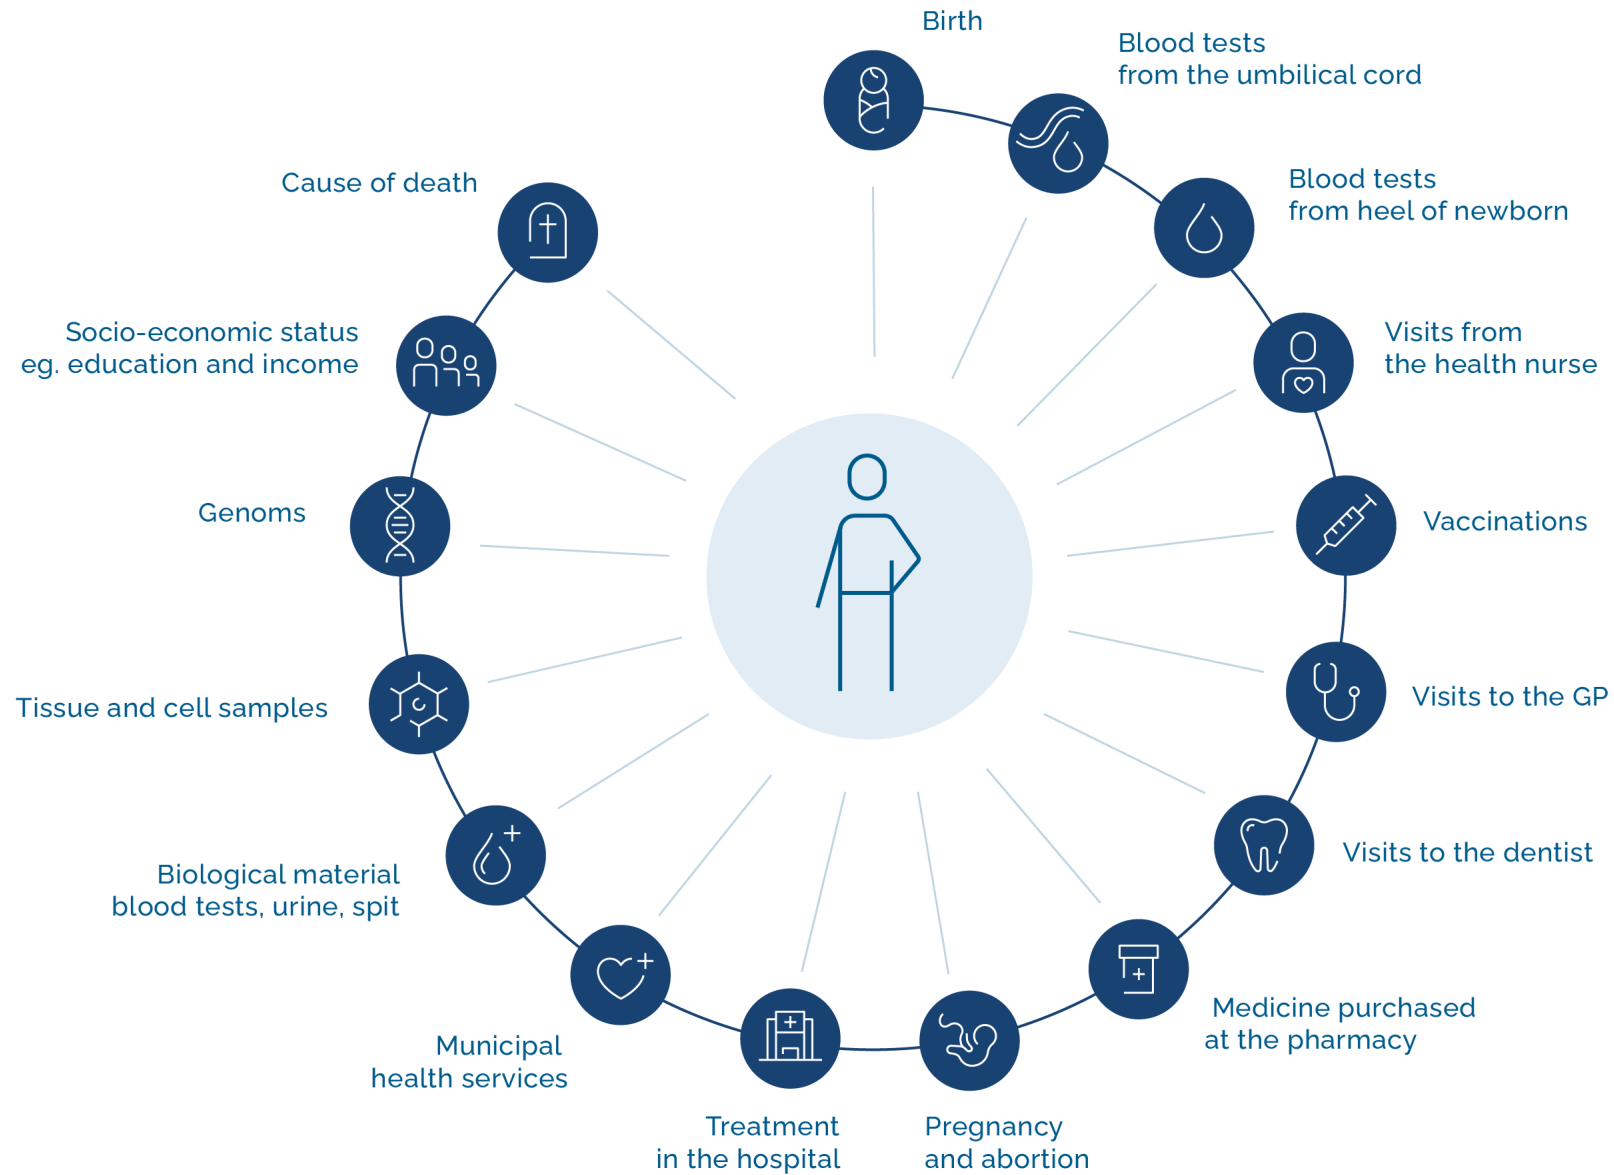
Birth

Blood tests from the umbilical cord

Blood tests from heel of newborn

Visits from the health nurse

Vaccinations

Visits to the GP

Visits to the dentist

Medicine purchased at the pharmacy

Pregnancy and abortion

Treatment in the hospital

Municipal health services

Biological material blood tests, urine, spit

Tissue and cell samples

Genoms

Socio-economic status eg. education and income

Cause of death